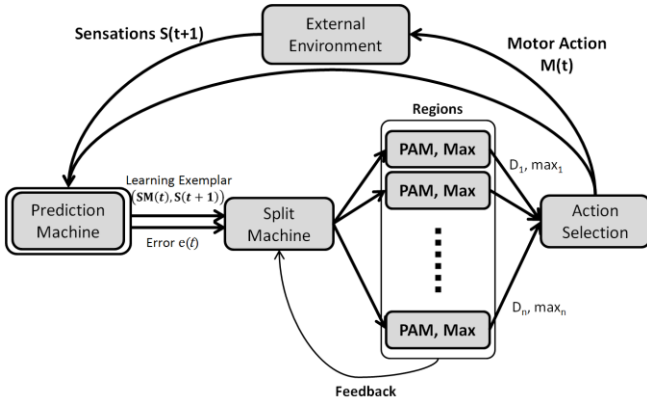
External Environment

Sensations S(t+1)

Motor Action M(t)

Regions

Prediction Machine

Learning Exemplar $(\mathbf{SM}(t), \mathbf{S}(t+1))$

Error e($t$)

Split Machine

PAM, Max

PAM, Max

PAM, Max

$D_1$, $max_1$

$D_n$, $max_n$

Action Selection

Feedback